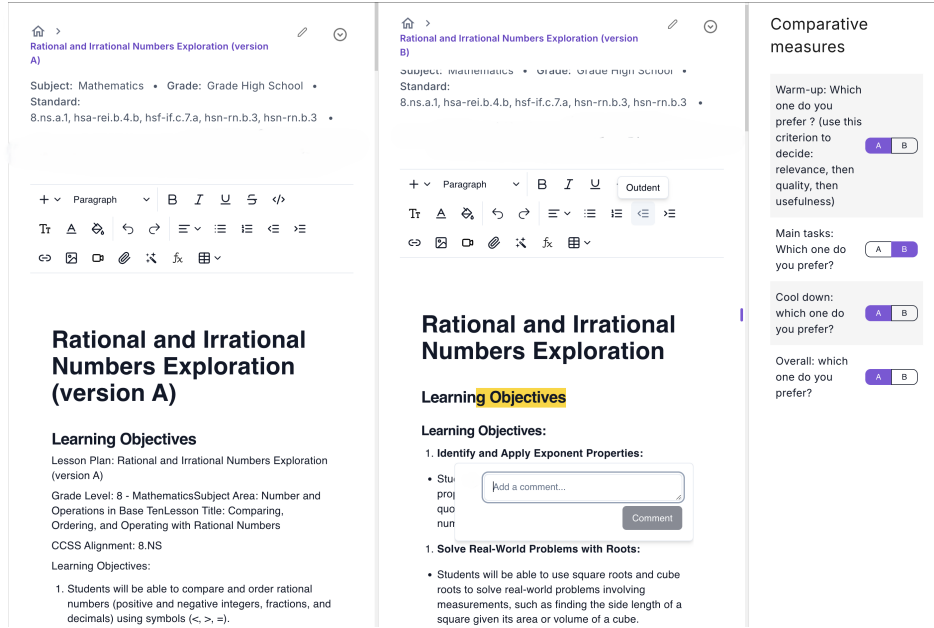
Rational and Irrational Numbers Exploration (version A)

Subject: Mathematics • Grade: Grade High School • Standard: 8.ns.a.1, hsa-rei.b.4.b, hsf-if.c.7.a, hsn-rn.b.3, hsn-rn.b.3 •

Paragraph

Rational and Irrational Numbers Exploration (version A)

Learning Objectives

Lesson Plan: Rational and Irrational Numbers Exploration (version A)

Grade Level: 8 - MathematicsSubject Area: Number and Operations in Base TenLesson Title: Comparing, Ordering, and Operating with Rational Numbers

CCSS Alignment: 8.NS

Learning Objectives:

1. Students will be able to compare and order rational numbers (positive and negative integers, fractions, and decimals) using symbols (<, >, =).

Rational and Irrational Numbers Exploration (version B)

Subject: Mathematics • Grade: Grade High School • Standard: 8.ns.a.1, hsa-rei.b.4.b, hsf-if.c.7.a, hsn-rn.b.3, hsn-rn.b.3 •

Paragraph

Outdent

Rational and Irrational Numbers Exploration

Learning Objectives

Learning Objectives:

1. Identify and Apply Exponent Properties:

• Stu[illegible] prop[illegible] quo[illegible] num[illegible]

Add a comment...

Comment

1. Solve Real-World Problems with Roots:

• Students will be able to use square roots and cube roots to solve real-world problems involving measurements, such as finding the side length of a square given its area or volume of a cube.

Comparative measures

Warm-up: Which one do you prefer ? (use this criterion to decide: relevance, then quality, then usefulness)
A B

Main tasks: Which one do you prefer?
A B

Cool down: which one do you prefer?
A B

Overall: which one do you prefer?
A B